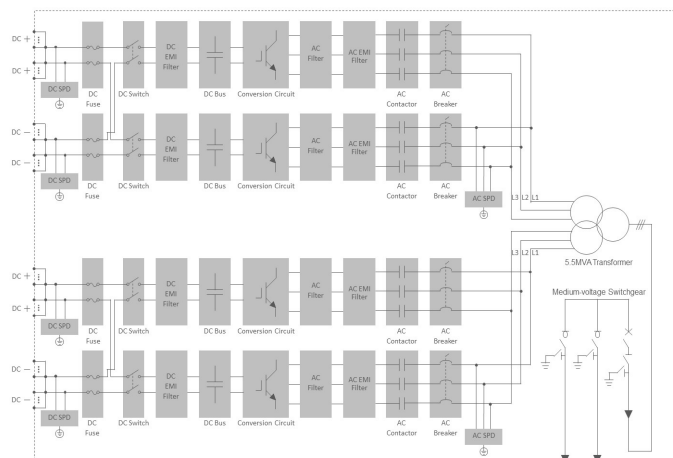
DC +
DC +
DC SPD
DC Fuse
DC Switch
DC EMI Filter
DC Bus
Conversion Circuit
AC Filter
AC EMI Filter
AC Contactor
AC Breaker

DC −
DC −
DC SPD
DC Fuse
DC Switch
DC EMI Filter
DC Bus
Conversion Circuit
AC Filter
AC EMI Filter
AC Contactor
AC Breaker
AC SPD

L3 L2 L1
L3 L2 L1
5.5MVA Transformer

DC +
DC +
DC SPD
DC Fuse
DC Switch
DC EMI Filter
DC Bus
Conversion Circuit
AC Filter
AC EMI Filter
AC Contactor
AC Breaker

Medium-voltage Switchgear

DC −
DC −
DC SPD
DC Fuse
DC Switch
DC EMI Filter
DC Bus
Conversion Circuit
AC Filter
AC EMI Filter
AC Contactor
AC Breaker
AC SPD